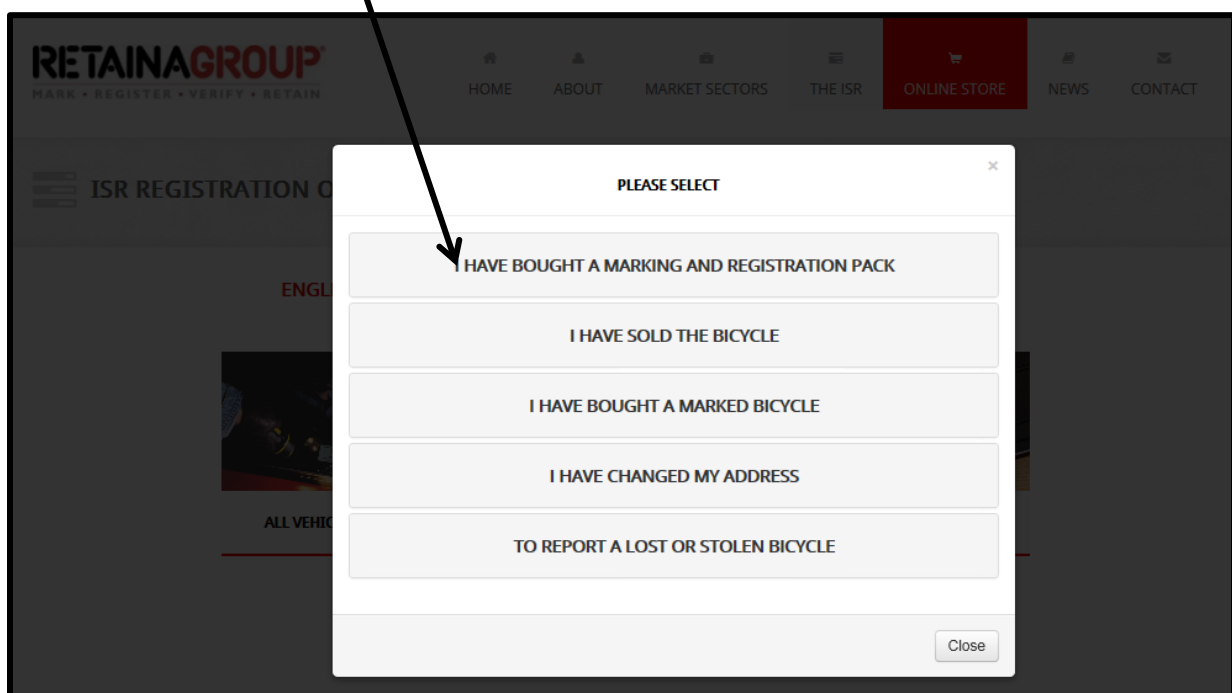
RETAINAGROUP®
MARK • REGISTER • VERIFY • RETAIN

HOME ABOUT MARKET SECTORS THE ISR ONLINE STORE NEWS CONTACT

ISR REGISTRATION O

ENGL

ALL VEHIC

×

PLEASE SELECT

I HAVE BOUGHT A MARKING AND REGISTRATION PACK

I HAVE SOLD THE BICYCLE

I HAVE BOUGHT A MARKED BICYCLE

I HAVE CHANGED MY ADDRESS

TO REPORT A LOST OR STOLEN BICYCLE

Close